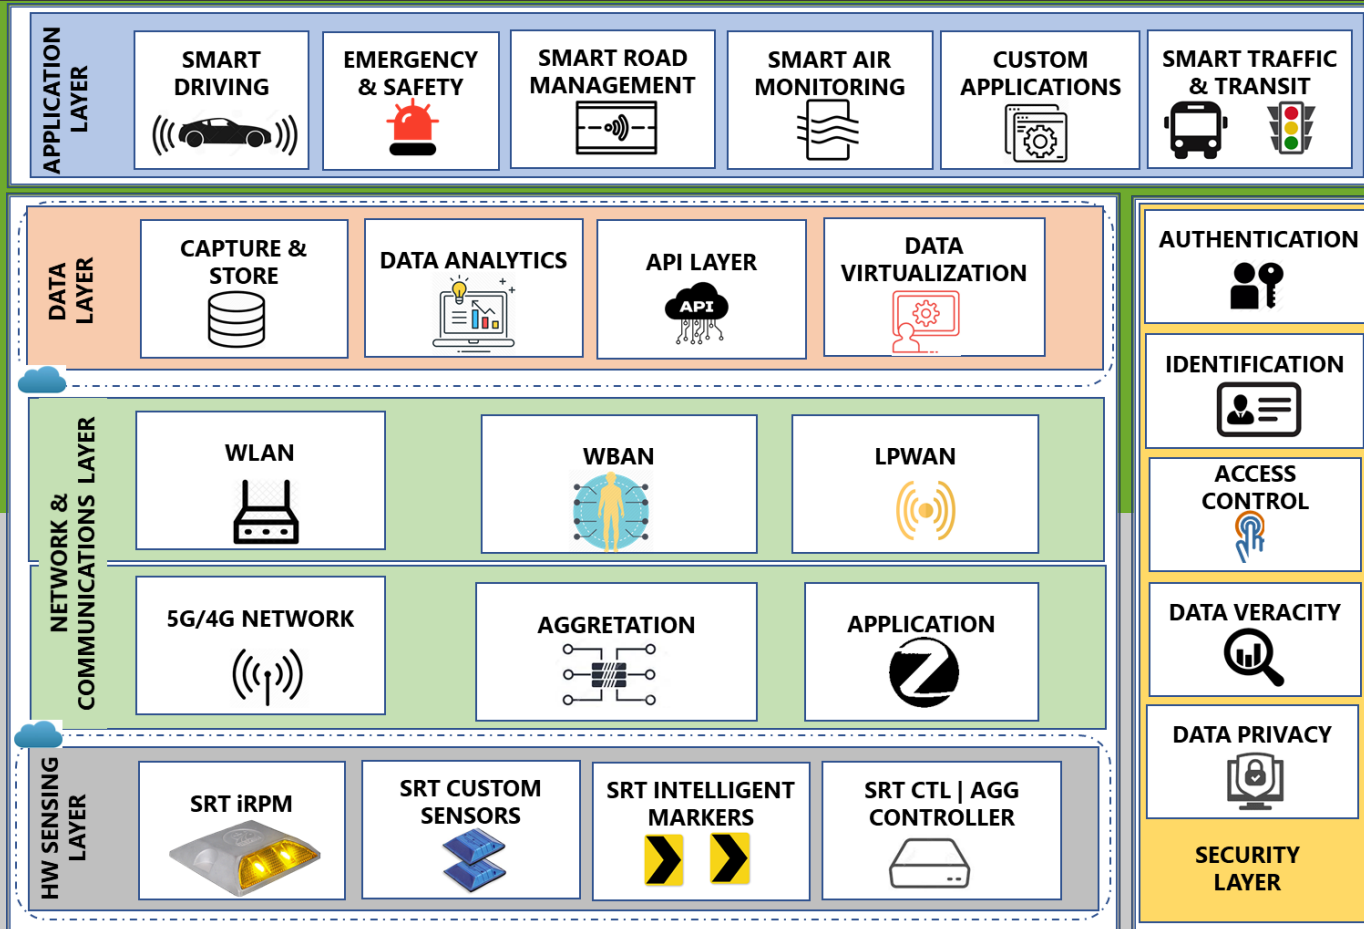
APPLICATION LAYER

SMART DRIVING

EMERGENCY & SAFETY

SMART ROAD MANAGEMENT

SMART AIR MONITORING

CUSTOM APPLICATIONS

SMART TRAFFIC & TRANSIT

DATA LAYER

CAPTURE & STORE

DATA ANALYTICS

API LAYER

API

DATA VIRTUALIZATION

NETWORK & COMMUNICATIONS LAYER

WLAN

WBAN

LPWAN

5G/4G NETWORK

AGGRETATION

APPLICATION

HW SENSING LAYER

SRT iRPM

SRT CUSTOM SENSORS

SRT INTELLIGENT MARKERS

SRT CTL | AGG CONTROLLER

AUTHENTICATION

IDENTIFICATION

ACCESS CONTROL

DATA VERACITY

DATA PRIVACY

SECURITY LAYER